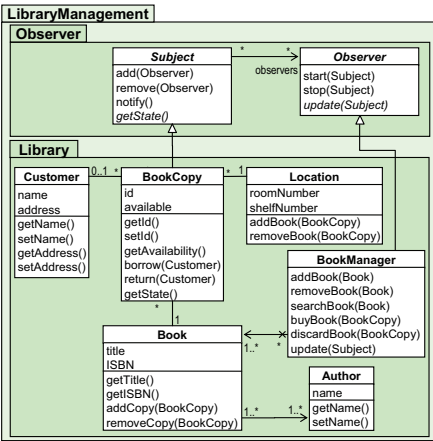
LibraryManagement

Observer

Subject
add(Observer)
remove(Observer)
notify()
getState()

*

*

observers

Observer
start(Subject)
stop(Subject)
update(Subject)

Library

Customer
name
address
getName()
setName()
getAddress()
setAddress()

0..1

*

BookCopy
id
available
getId()
setId()
getAvailability()
borrow(Customer)
return(Customer)
getState()

*

1

Location
roomNumber
shelfNumber
addBook(BookCopy)
removeBook(BookCopy)

BookManager
addBook(Book)
removeBook(Book)
searchBook(Book)
buyBook(BookCopy)
discardBook(BookCopy)
update(Subject)

*

1

*

Book
title
ISBN
getTitle()
getISBN()
addCopy(BookCopy)
removeCopy(BookCopy)

1..*

1..*

1..*

Author
name
getName()
setName()